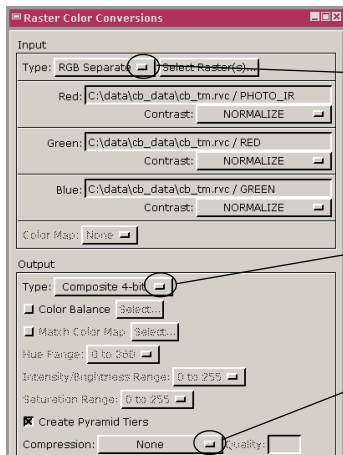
Raster Color Conversions

Input

Type: RGB Separate Select Raster(s)...

Red: C:\data\cb_data\cb_tm.rvc / PHOTO_IR
Contrast: NORMALIZE

Green: C:\data\cb_data\cb_tm.rvc / RED
Contrast: NORMALIZE

Blue: C:\data\cb_data\cb_tm.rvc / GREEN
Contrast: NORMALIZE

Color Map: None

Output

Type: Composite 4-bit

Color Balance Select...

Match Color Map Select...

Hue Range: 0 to 360

Intensity/Brightness Range: 0 to 255

Saturation Range: 0 to 255

Create Pyramid Tiers

Compression: None Quality: